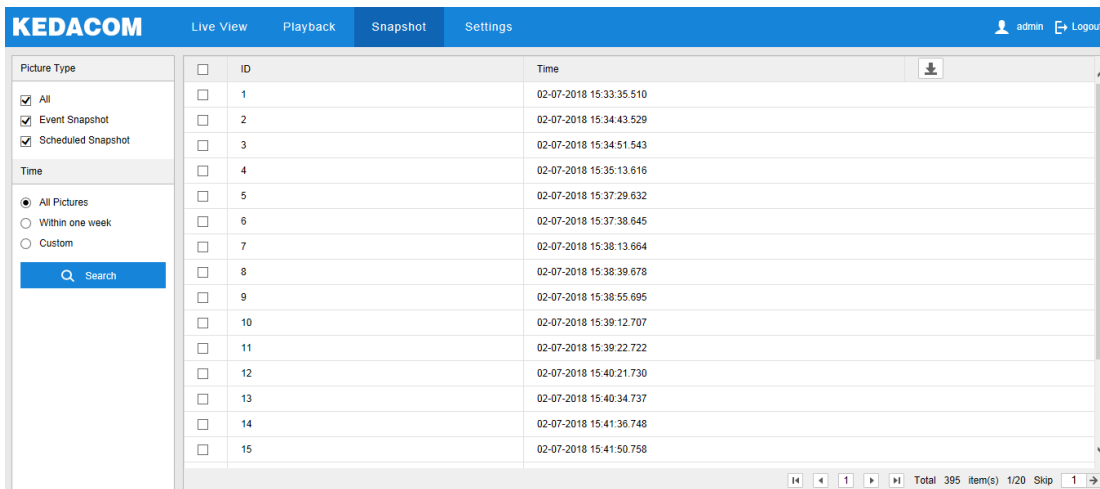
KEDACOM Live View Playback Snapshot Settings admin Logout

Picture Type
All
Event Snapshot
Scheduled Snapshot

Time
All Pictures
Within one week
Custom

Search

| | ID | Time |
|---|---|---|
| | 1 | 02-07-2018 15:33:35.510 |
| | 2 | 02-07-2018 15:34:43.529 |
| | 3 | 02-07-2018 15:34:51.543 |
| | 4 | 02-07-2018 15:35:13.616 |
| | 5 | 02-07-2018 15:37:29.632 |
| | 6 | 02-07-2018 15:37:38.645 |
| | 7 | 02-07-2018 15:38:13.664 |
| | 8 | 02-07-2018 15:38:39.678 |
| | 9 | 02-07-2018 15:38:55.695 |
| | 10 | 02-07-2018 15:39:12.707 |
| | 11 | 02-07-2018 15:39:22.722 |
| | 12 | 02-07-2018 15:40:21.730 |
| | 13 | 02-07-2018 15:40:34.737 |
| | 14 | 02-07-2018 15:41:36.748 |
| | 15 | 02-07-2018 15:41:50.758 |

1 Total 395 item(s) 1/20 Skip 1